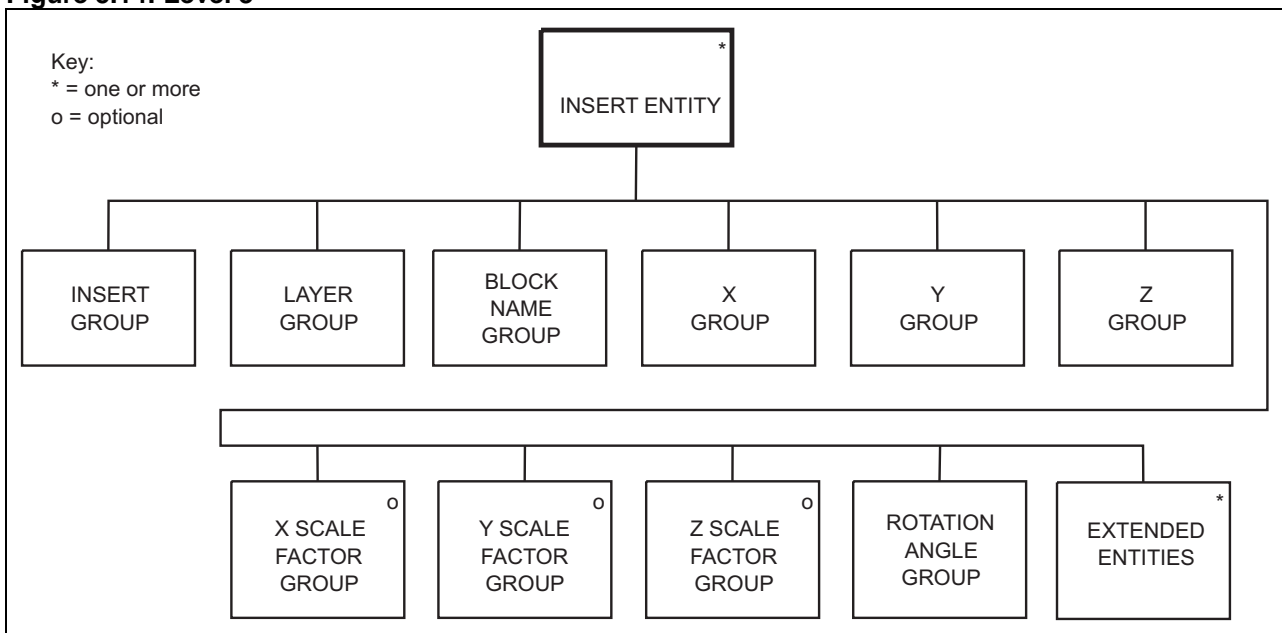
Figure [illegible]

Key:
* = one or more
o = optional

*
INSERT ENTITY

INSERT GROUP

LAYER GROUP

BLOCK NAME GROUP

X GROUP

Y GROUP

Z GROUP

o
X SCALE FACTOR GROUP

o
Y SCALE FACTOR GROUP

o
Z SCALE FACTOR GROUP

ROTATION ANGLE GROUP

*
EXTENDED ENTITIES